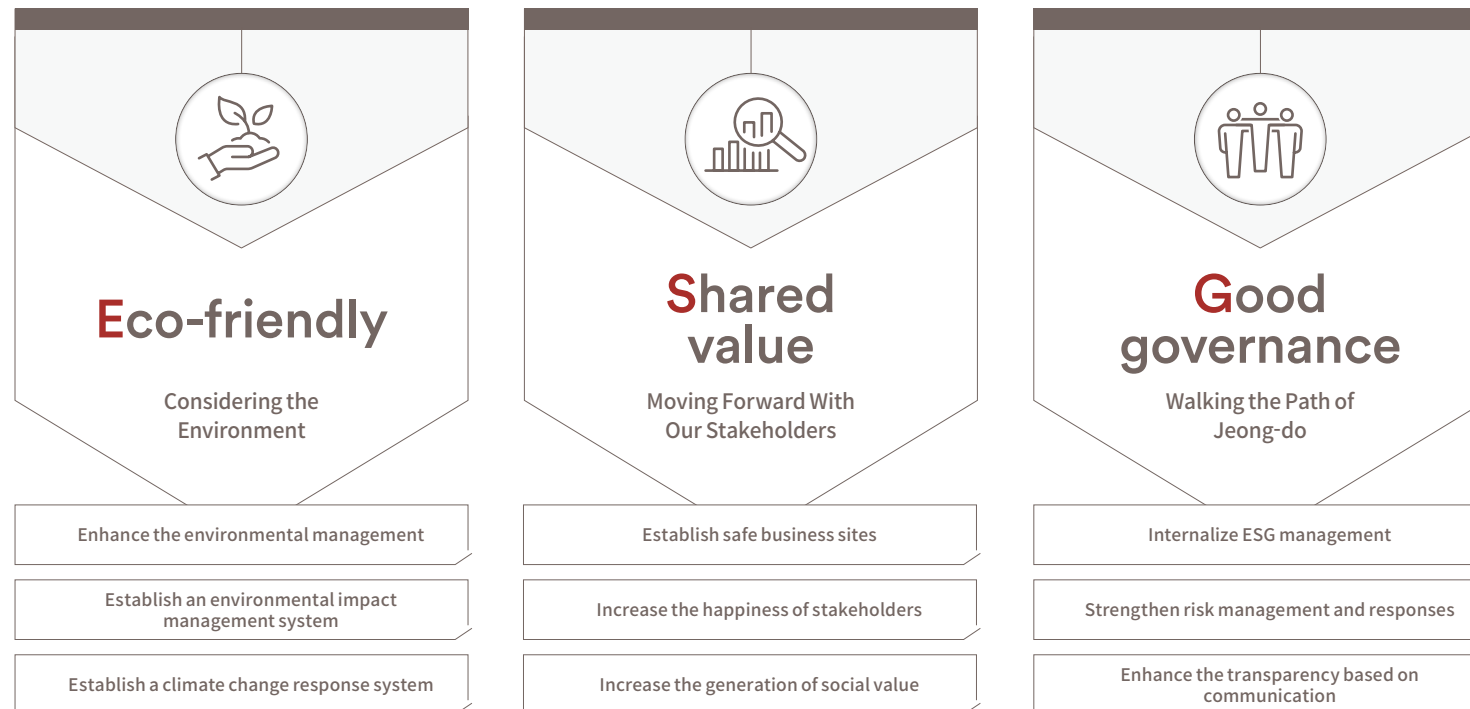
Eco-friendly

Considering the Environment

Enhance the environmental management

Establish an environmental impact management system

Establish a climate change response system

Shared value

Moving Forward With Our Stakeholders

Establish safe business sites

Increase the happiness of stakeholders

Increase the generation of social value

Good governance

Walking the Path of Jeong-do

Internalize ESG management

Strengthen risk management and responses

Enhance the transparency based on communication